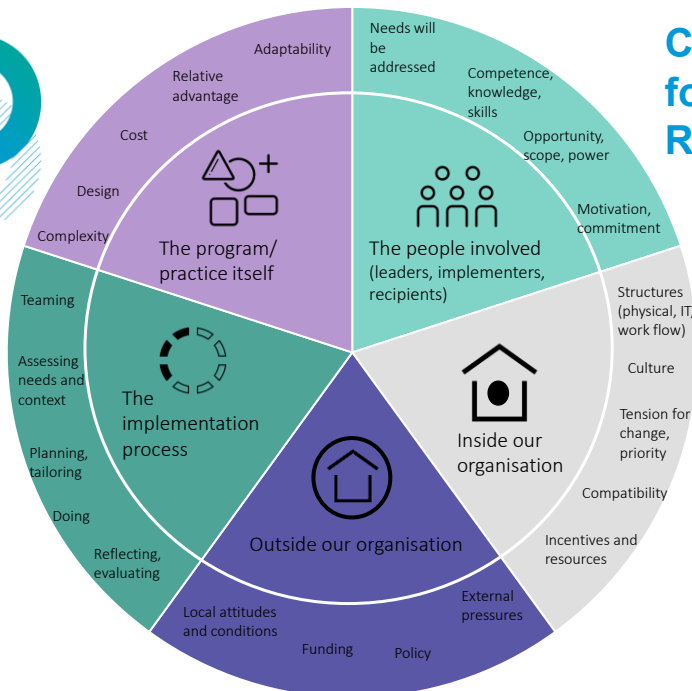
C
fo
R

Adaptability
Relative advantage
Cost
Design
Complexity

The program/ practice itself

Needs will be addressed
Competence, knowledge, skills
Opportunity, scope, power
Motivation, commitment

The people involved (leaders, implementers, recipients)

Structures (physical, IT, work flow)
Culture
Tension for change, priority
Compatibility
Incentives and resources

Inside our organisation

External pressures
Policy
Funding
Local attitudes and conditions

Outside our organisation

Teaming
Assessing needs and context
Planning, tailoring
Doing
Reflecting, evaluating

The implementation process